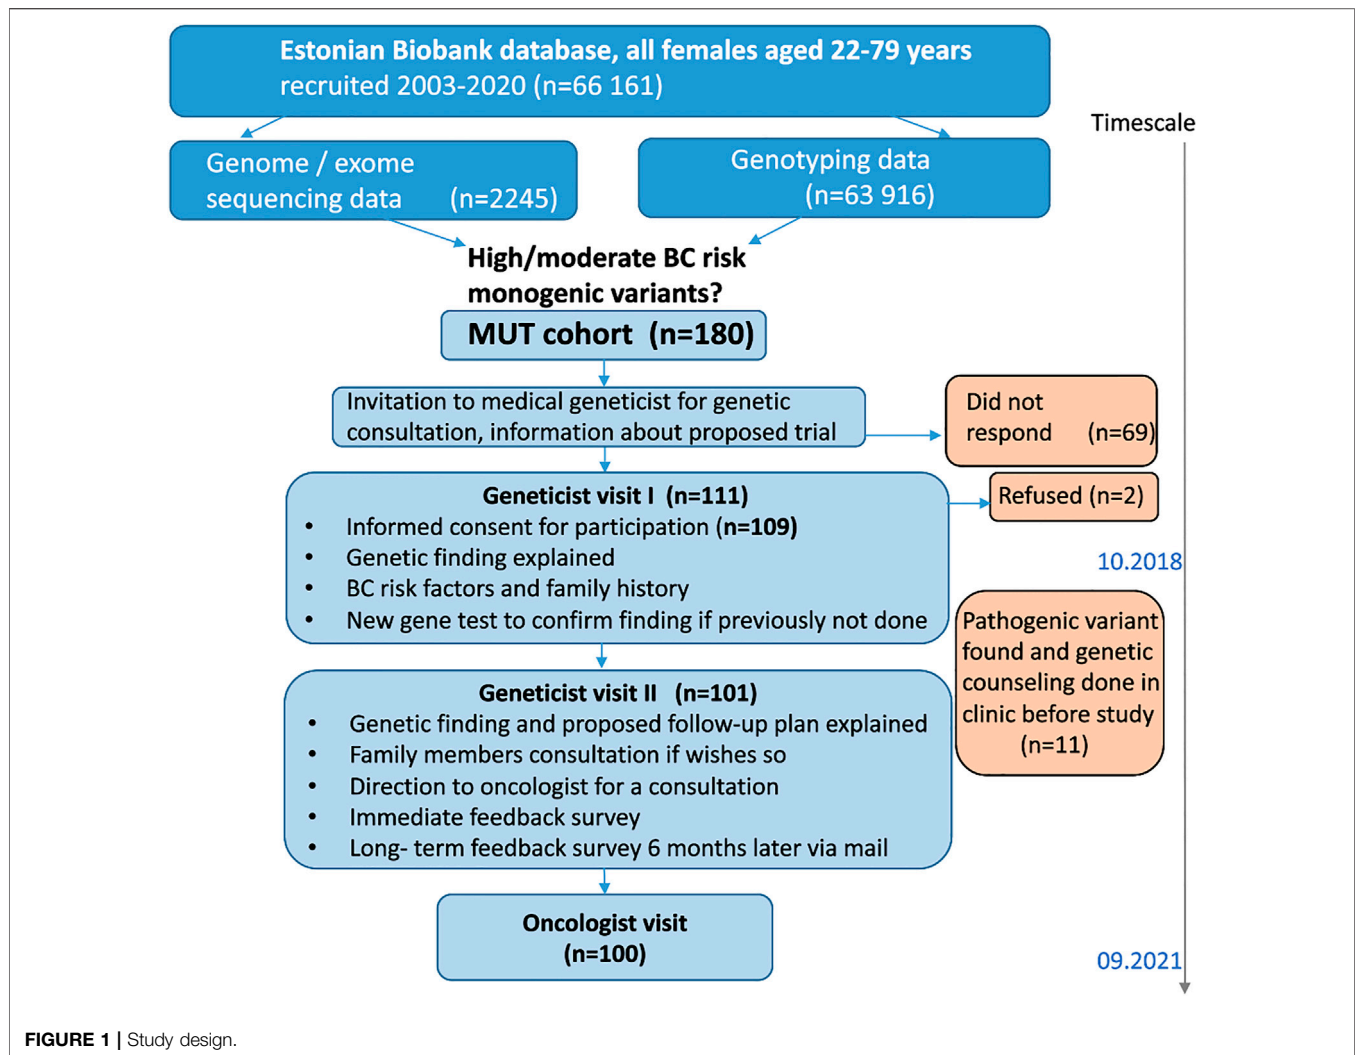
Estonian Biobank database, all females aged 22-79 years recruited 2003-2020 (n=66 161)

Timescale

Genome / exome sequencing data (n=2245)

Genotyping data (n=63 916)

High/moderate BC risk monogenic variants?

MUT cohort (n=180)

Invitation to medical geneticist for genetic consultation, information about proposed trial

Did not respond (n=69)

Geneticist visit I (n=111)
• Informed consent for participation (n=109)
• Genetic finding explained
• BC risk factors and family history
• New gene test to confirm finding if previously not done

Refused (n=2)

10.2018

Pathogenic variant found and genetic counseling done in clinic before study (n=11)

Geneticist visit II (n=101)
• Genetic finding and proposed follow-up plan explained
• Family members consultation if wishes so
• Direction to oncologist for a consultation
• Immediate feedback survey
• Long- term feedback survey 6 months later via mail

Oncologist visit (n=100)

09.2021

FIGURE 1 | Study design.